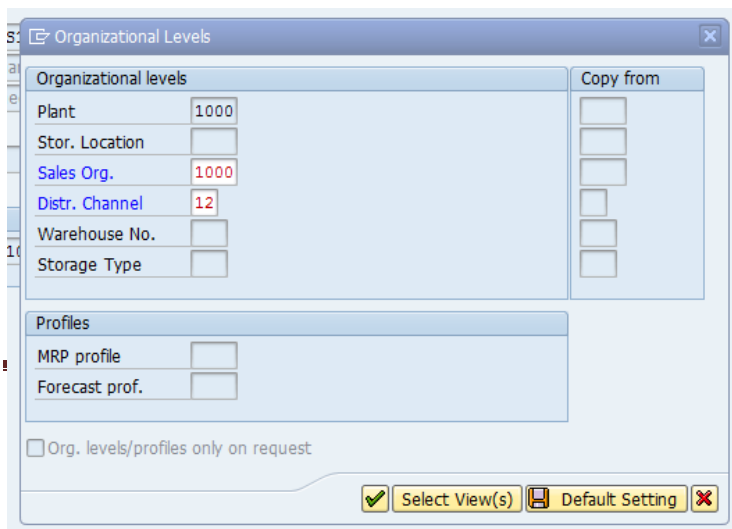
Organizational Levels

Organizational levels

Plant 1000

Stor. Location

Sales Org. 1000

Distr. Channel 12

Warehouse No.

Storage Type

Copy from

Profiles

MRP profile

Forecast prof.

Org. levels/profiles only on request

Select View(s) Default Setting